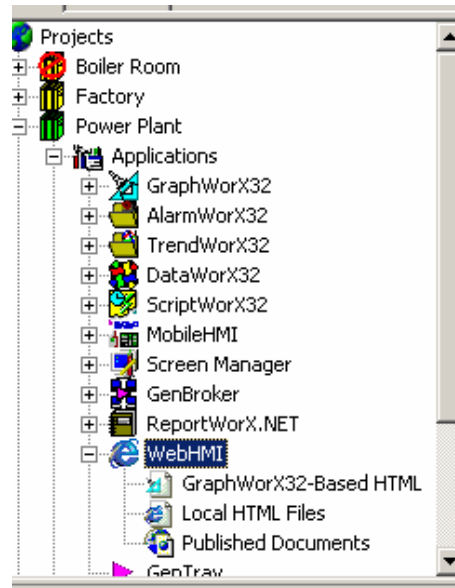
Projects
Boiler Room
Factory
Power Plant
Applications
GraphWorX32
AlarmWorX32
TrendWorX32
DataWorX32
ScriptWorX32
MobileHMI
Screen Manager
GenBroker
ReportWorX.NET
WebHMI
GraphWorX32-Based HTML
Local HTML Files
Published Documents
GenTray